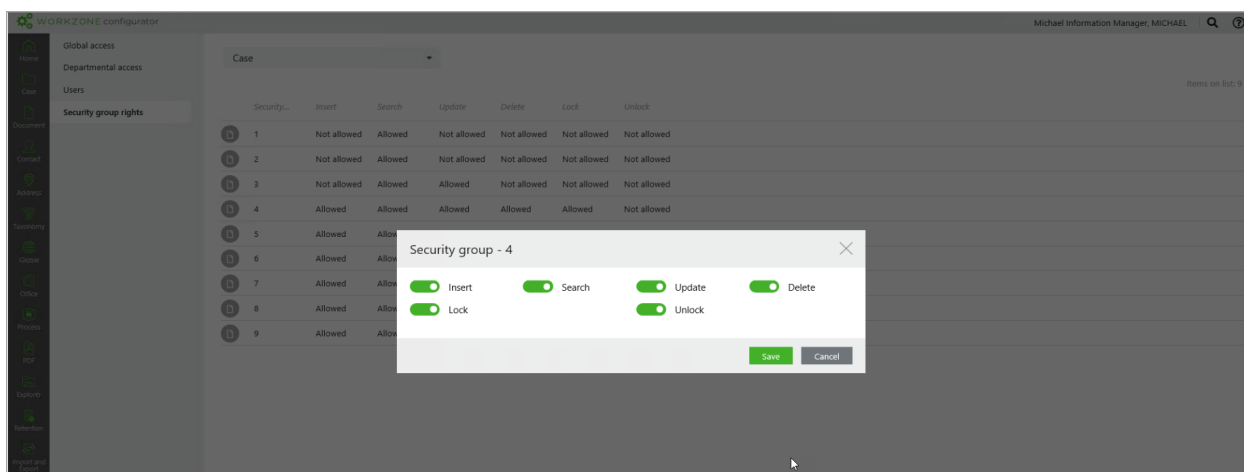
WORKZONE configurator

Michael Information Manager, MICHAEL

Home
Case
Document
Contact
Address
Taxonomy
Global
Office
Process
PDF
Explorer
Retention
Import and Export

Global access
Departmental access
Users
Security group rights

Case

Items on list: 9

| Security... | Insert | Search | Update | Delete | Lock | Unlock |
|---|---|---|---|---|---|---|
| 1 | Not allowed | Allowed | Not allowed | Not allowed | Not allowed | Not allowed |
| 2 | Not allowed | Allowed | Not allowed | Not allowed | Not allowed | Not allowed |
| 3 | Not allowed | Allowed | Allowed | Not allowed | Not allowed | Not allowed |
| 4 | Allowed | Allowed | Allowed | Allowed | Allowed | Not allowed |
| 5 | Allowed | Allow | | | | |
| 6 | Allowed | Allow | | | | |
| 7 | Allowed | Allow | | | | |
| 8 | Allowed | Allow | | | | |
| 9 | Allowed | Allow | | | | |

Security group - 4

Insert
Search
Update
Delete
Lock
Unlock

Save
Cancel